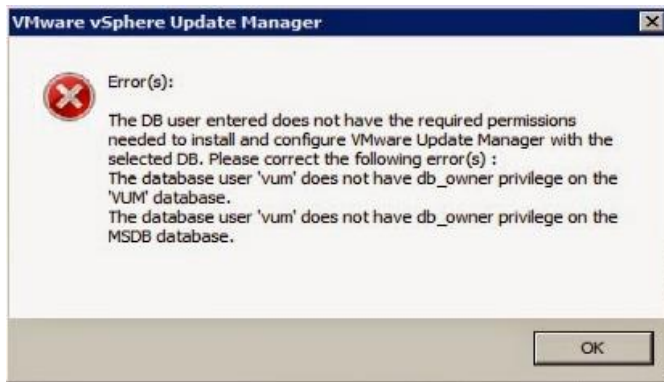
VMware vSphere Update Manager

Error(s):

The DB user entered does not have the required permissions needed to install and configure VMware Update Manager with the selected DB. Please correct the following error(s) :
The database user 'vum' does not have db_owner privilege on the 'VUM' database.
The database user 'vum' does not have db_owner privilege on the MSDB database.

OK